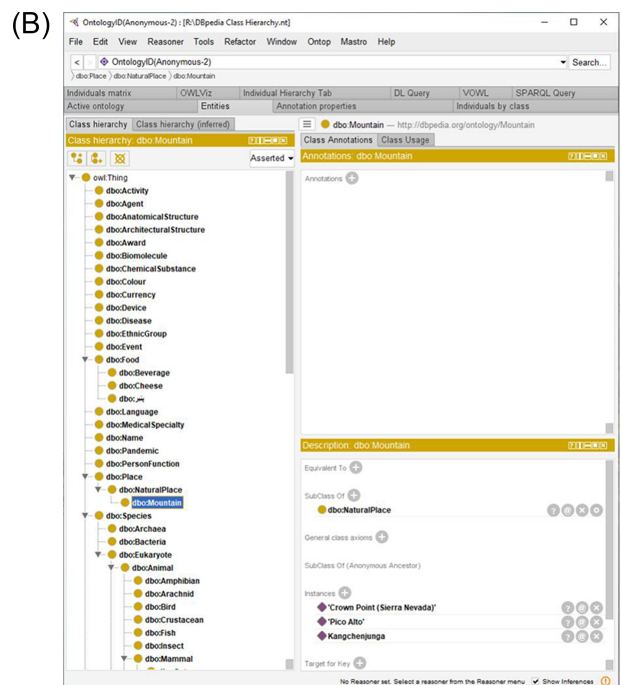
(B)

OntologyID(Anonymous-2) : [R:\DBpedia Class Hierarchy.nt]

File Edit View Reasoner Tools Refactor Window Ontop Mastro Help

OntologyID(Anonymous-2)

Search...

dbo:Place dbo:NaturalPlace dbo:Mountain

Individuals matrix | OWLViz | Individual Hierarchy Tab | DL Query | VOWL | SPARQL Query
Active ontology | Entities | Annotation properties | Individuals by class

Class hierarchy | Class hierarchy (inferred)

Class hierarchy: dbo:Mountain

Asserted

owl:Thing
dbo:Activity
dbo:Agent
dbo:AnatomicalStructure
dbo:ArchitecturalStructure
dbo:Award
dbo:Biomolecule
dbo:ChemicalSubstance
dbo:Colour
dbo:Currency
dbo:Device
dbo:Disease
dbo:EthnicGroup
dbo:Event
dbo:Food
dbo:Beverage
dbo:Cheese
dbo:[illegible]
dbo:Language
dbo:MedicalSpecialty
dbo:Name
dbo:Pandemic
dbo:PersonFunction
dbo:Place
dbo:NaturalPlace
dbo:Mountain
dbo:Species
dbo:Archaea
dbo:Bacteria
dbo:Eukaryote
dbo:Animal
dbo:Amphibian
dbo:Arachnid
dbo:Bird
dbo:Crustacean
dbo:Fish
dbo:Insect
dbo:Mammal

dbo:Mountain — http://dbpedia.org/ontology/Mountain

Class Annotations | Class Usage

Annotations: dbo:Mountain

Annotations

Description: dbo:Mountain

Equivalent To

SubClass Of
dbo:NaturalPlace

General class axioms

SubClass Of (Anonymous Ancestor)

Instances
'Crown Point (Sierra Nevada)'
'Pico Alto'
Kangchenjunga

Target for Key

No Reasoner set. Select a reasoner from the Reasoner menu  Show Inferences